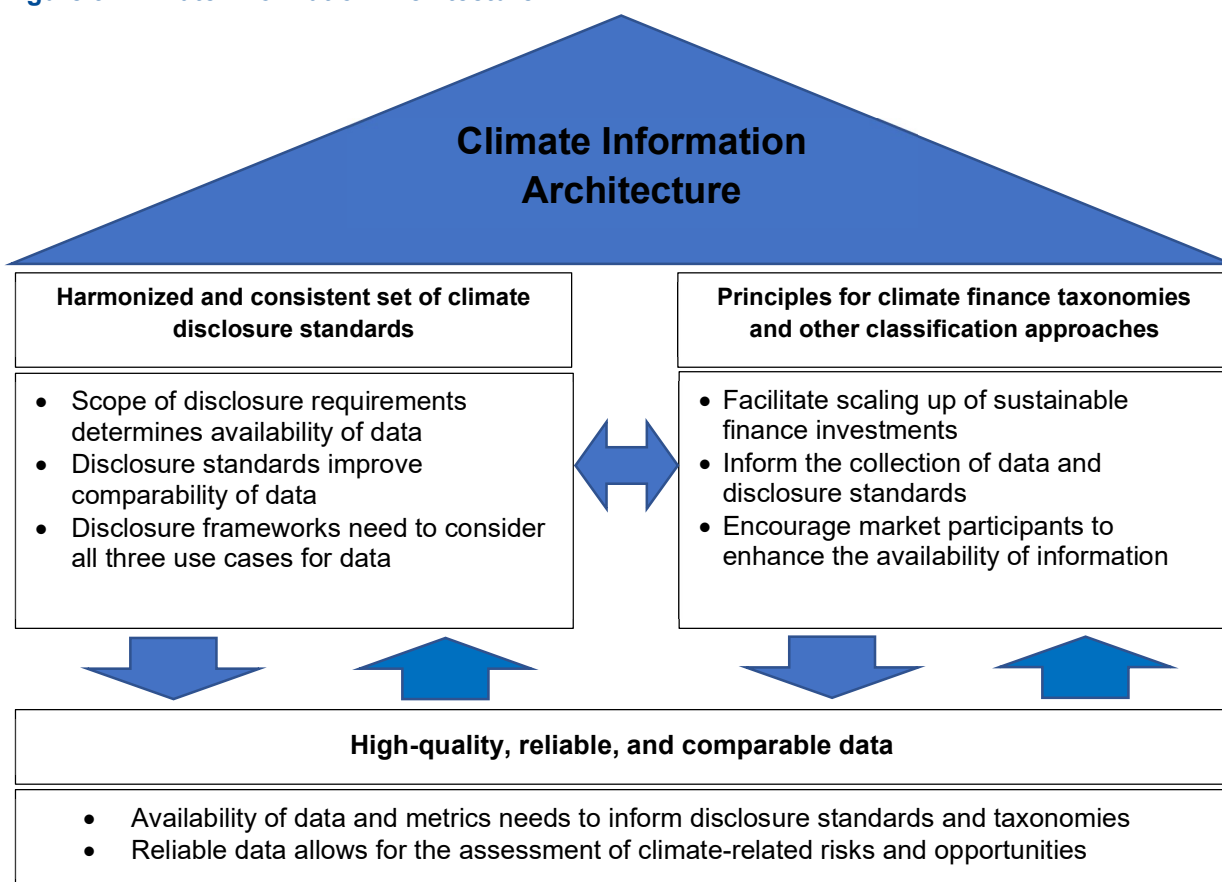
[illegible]

Climate Information Architecture

Harmonized and consistent set of climate disclosure standards

- Scope of disclosure requirements determines availability of data
- Disclosure standards improve comparability of data
- Disclosure frameworks need to consider all three use cases for data

Principles for climate finance taxonomies and other classification approaches

- Facilitate scaling up of sustainable finance investments
- Inform the collection of data and disclosure standards
- Encourage market participants to enhance the availability of information

High-quality, reliable, and comparable data

- Availability of data and metrics needs to inform disclosure standards and taxonomies
- Reliable data allows for the assessment of climate-related risks and opportunities